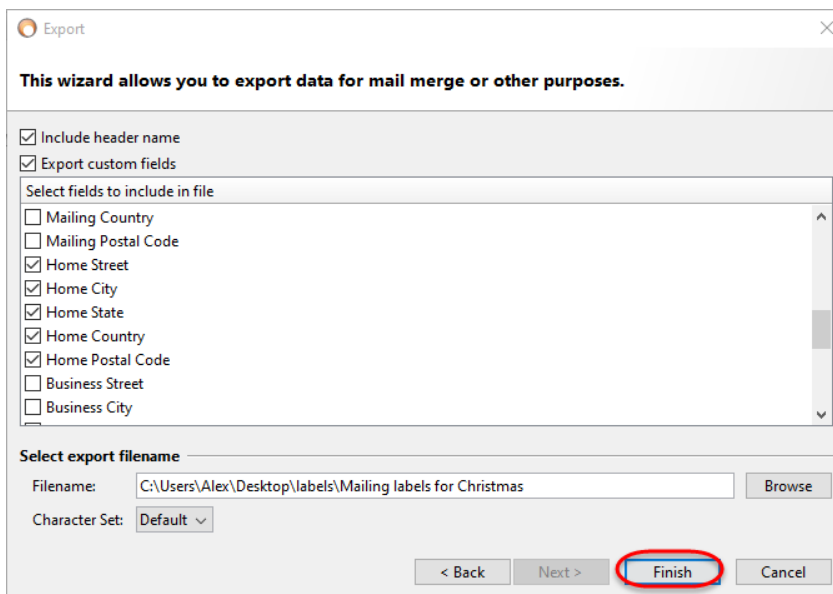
Export

This wizard allows you to export data for mail merge or other purposes.

☑ Include header name
☑ Export custom fields

Select fields to include in file
☐ Mailing Country
☐ Mailing Postal Code
☑ Home Street
☑ Home City
☑ Home State
☑ Home Country
☑ Home Postal Code
☐ Business Street
☐ Business City

Select export filename
Filename: C:\Users\Alex\Desktop\labels\Mailing labels for Christmas Browse
Character Set: Default

< Back Next > Finish Cancel